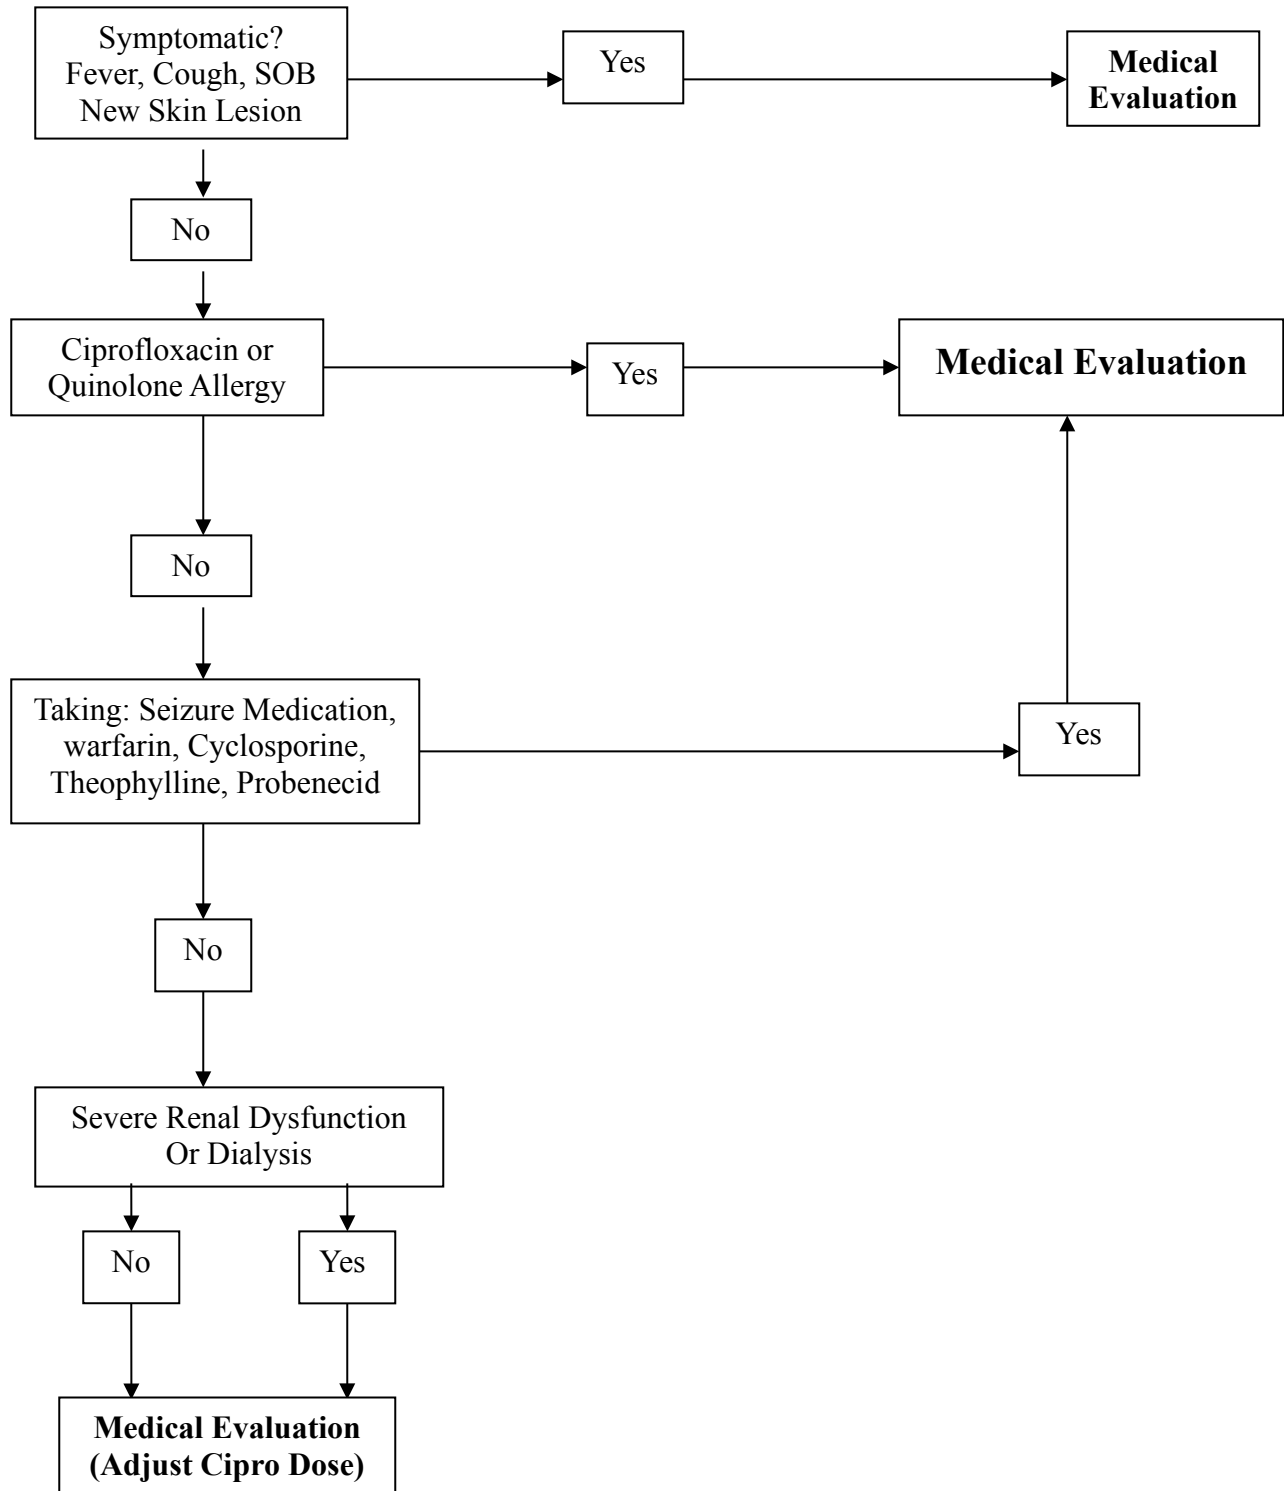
Symptomatic?
Fever, Cough, SOB
New Skin Lesion

Yes

**Medical Evaluation**

No

Ciprofloxacin or Quinolone Allergy

Yes

**Medical Evaluation**

No

Taking: Seizure Medication, warfarin, Cyclosporine, Theophylline, Probenecid

Yes

No

Severe Renal Dysfunction Or Dialysis

No

Yes

**Medical Evaluation (Adjust Cipro Dose)**